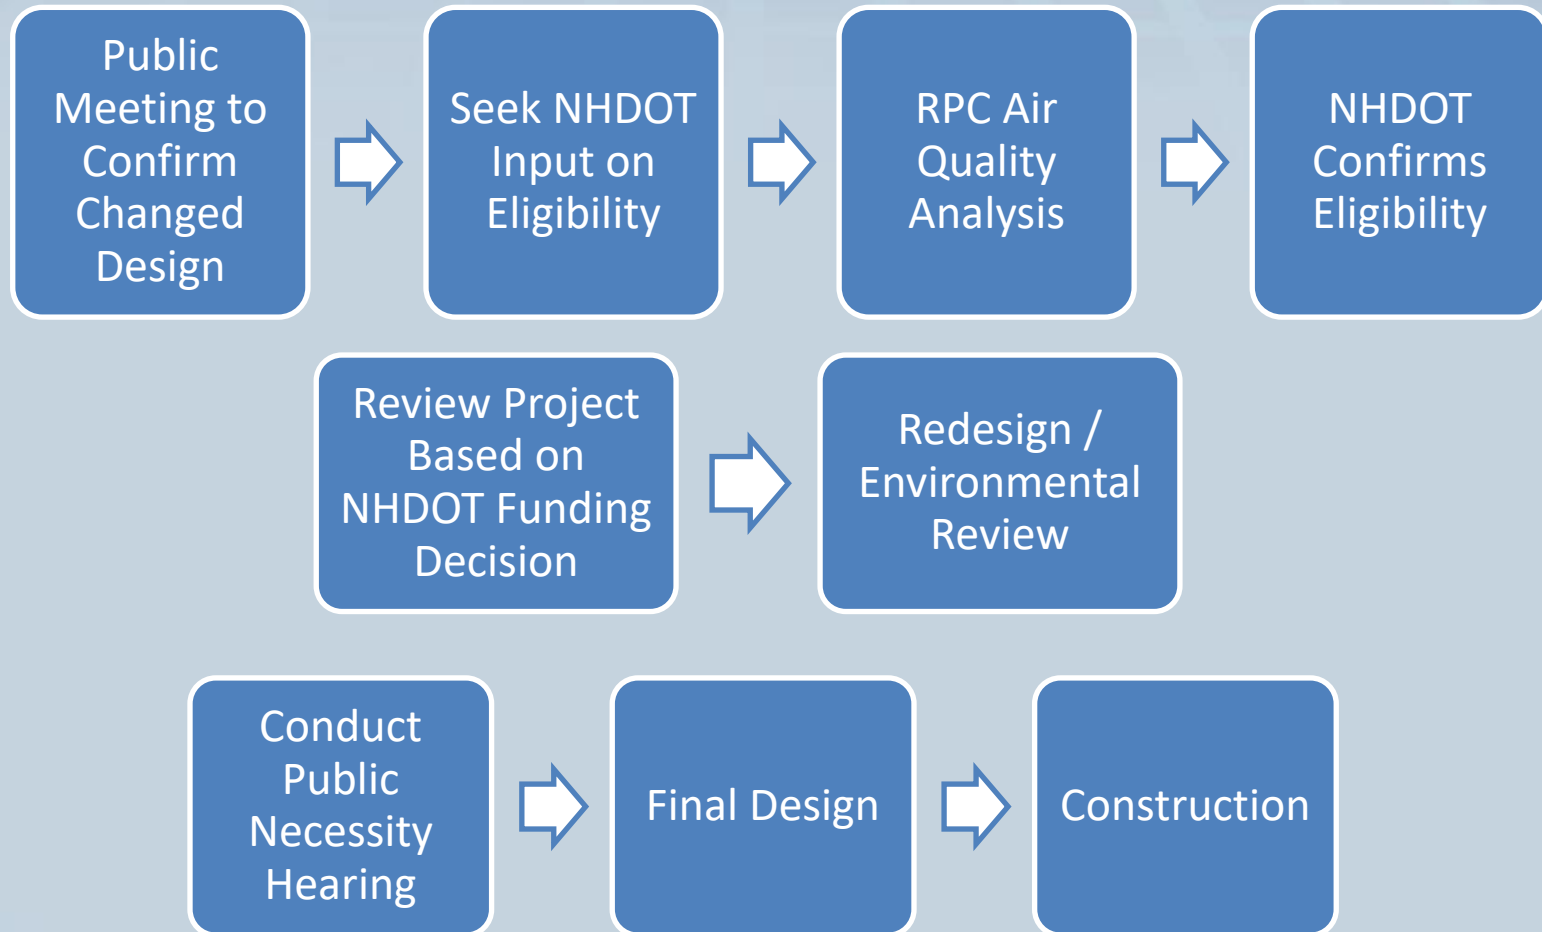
Public Meeting to Confirm Changed Design

Seek NHDOT Input on Eligibility

RPC Air Quality Analysis

NHDOT Confirms Eligibility

Review Project Based on NHDOT Funding Decision

Redesign / Environmental Review

Conduct Public Necessity Hearing

Final Design

Construction